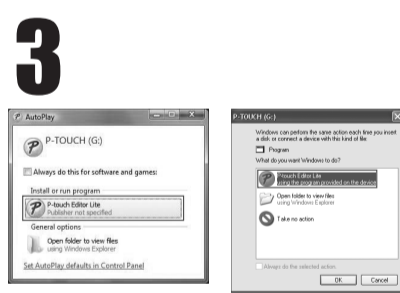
3

AutoPlay

P-TOUCH (G:)

Always do this for software and games:

Install or run program

P-touch Editor Lite
Publisher not specified

General options

Open folder to view files
using Windows Explorer

Set AutoPlay defaults in Control Panel

P-TOUCH (G:)

Windows can perform the same action each time you insert a disk or connect a device with this kind of file:

Program

What do you want Windows to do?

P-touch Editor Lite
Using the program provided on the device

Open folder to view files
using Windows Explorer

Take no action

Always do the selected action

OK

Cancel